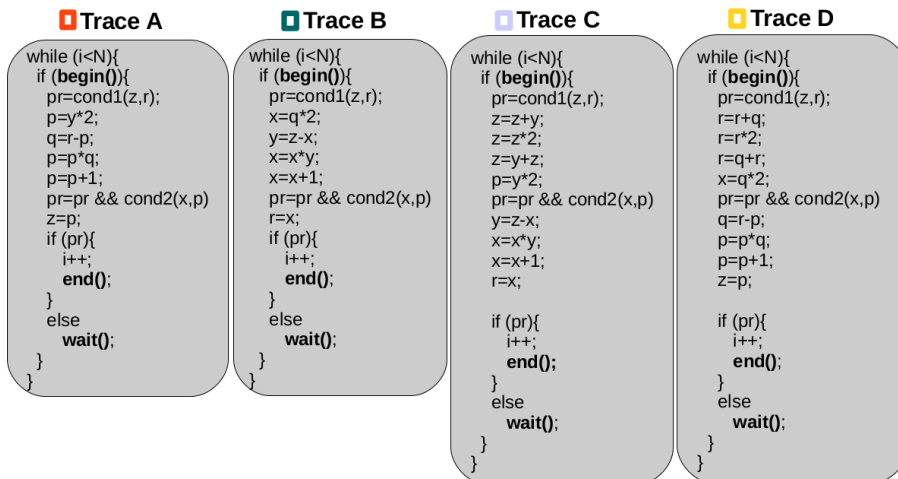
Trace A

while (i<N){
 if (begin()){
  pr=cond1(z,r);
  p=y*2;
  q=r-p;
  p=p*q;
  p=p+1;
  pr=pr && cond2(x,p)
  z=p;
  if (pr){
   i++;
   end();
  }
  else
   wait();
 }
}

Trace B

while (i<N){
 if (begin()){
  pr=cond1(z,r);
  x=q*2;
  y=z-x;
  x=x*y;
  x=x+1;
  pr=pr && cond2(x,p)
  r=x;
  if (pr){
   i++;
   end();
  }
  else
   wait();
 }
}

Trace C

while (i<N){
 if (begin()){
  pr=cond1(z,r);
  z=z+y;
  z=z*2;
  z=y+z;
  p=y*2;
  pr=pr && cond2(x,p)
  y=z-x;
  x=x*y;
  x=x+1;
  r=x;

  if (pr){
   i++;
   end();
  }
  else
   wait();
 }
}

Trace D

while (i<N){
 if (begin()){
  pr=cond1(z,r);
  r=r+q;
  r=r*2;
  r=q+r;
  x=q*2;
  pr=pr && cond2(x,p)
  q=r-p;
  p=p*q;
  p=p+1;
  z=p;

  if (pr){
   i++;
   end();
  }
  else
   wait();
 }
}